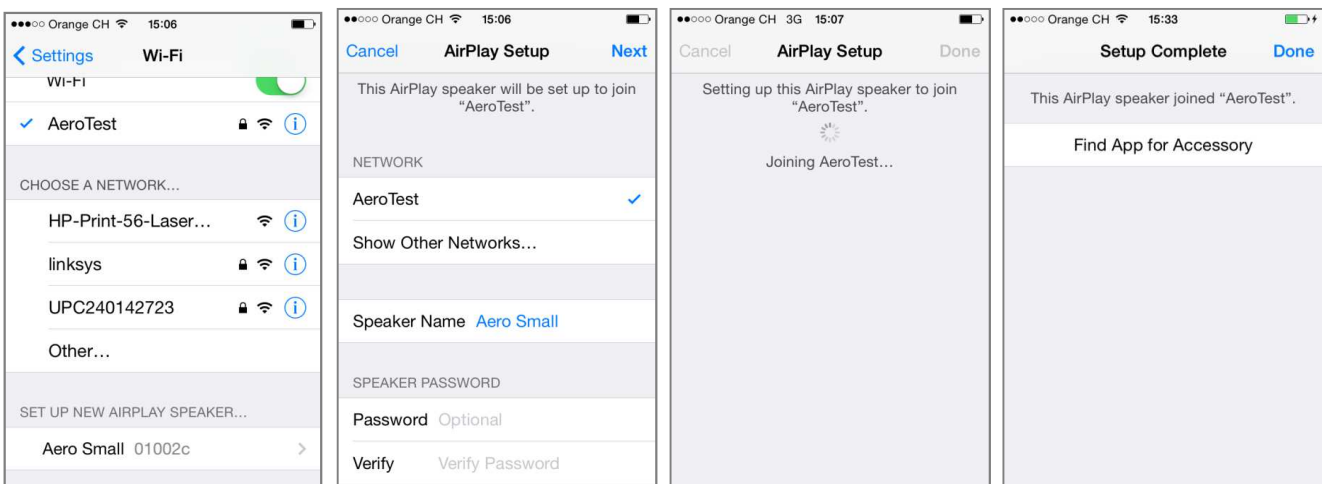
●●●○○ Orange CH 15:06

Settings Wi-Fi

Wi-Fi

AeroTest

CHOOSE A NETWORK...

HP-Print-56-Laser...

linksys

UPC240142723

Other...

SET UP NEW AIRPLAY SPEAKER...

Aero Small 01002c

●●○○○ Orange CH 15:06

Cancel AirPlay Setup Next

This AirPlay speaker will be set up to join "AeroTest".

NETWORK

AeroTest

Show Other Networks...

Speaker Name Aero Small

SPEAKER PASSWORD

Password Optional

Verify Verify Password

●●○○○ Orange CH 3G 15:07

Cancel AirPlay Setup Done

Setting up this AirPlay speaker to join "AeroTest".

Joining AeroTest...

●●○○○ Orange CH 15:33

Setup Complete Done

This AirPlay speaker joined "AeroTest".

Find App for Accessory